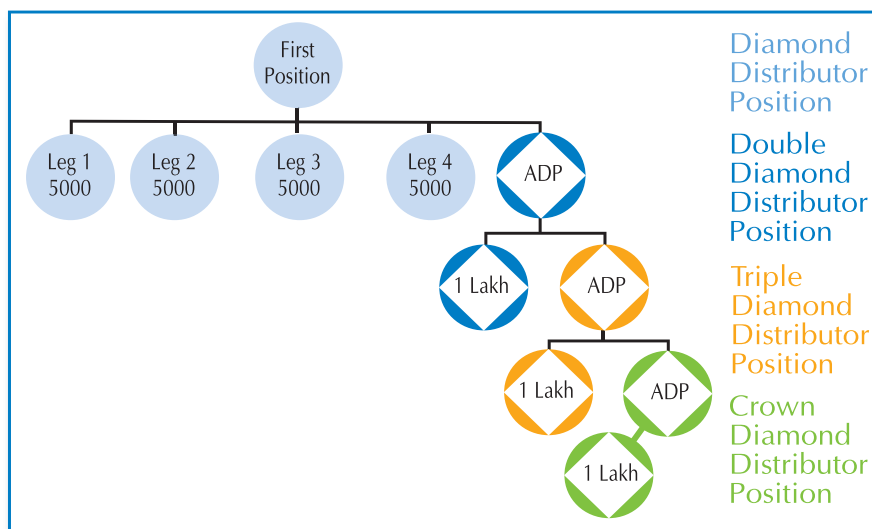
First Position

Leg 1 5000

Leg 2 5000

Leg 3 5000

Leg 4 5000

ADP

1 Lakh

ADP

1 Lakh

ADP

1 Lakh

Diamond Distributor Position

Double Diamond Distributor Position

Triple Diamond Distributor Position

Crown Diamond Distributor Position